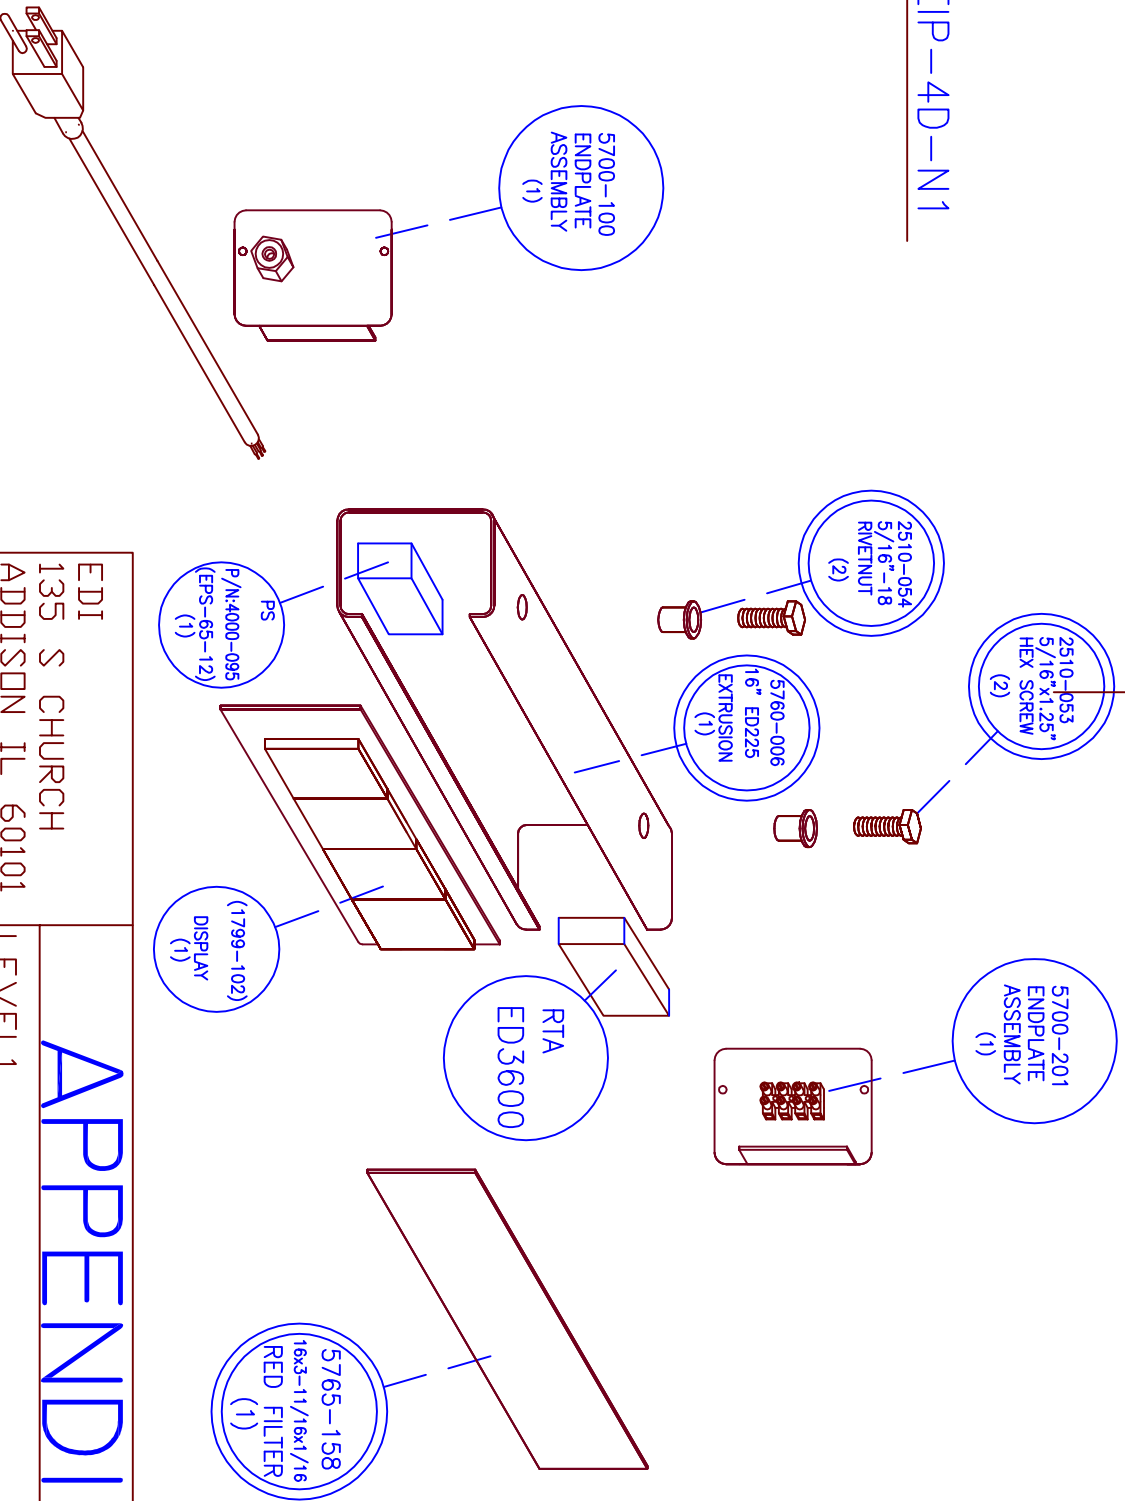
EIP-4D-N1

5700-100
ENDPLATE
ASSEMBLY
(1)

2510-054
5/16"-18
RIVETNUT
(2)

2510-053
5/16"x1.25"
HEX SCREW
(2)

PS
P/N:4000-095
(EPS-65-12)
(1)

5760-006
16" ED225
EXTRUSION
(1)

(1799-102)
DISPLAY
(1)

RTA
ED3600

5700-201
ENDPLATE
ASSEMBLY
(1)

5765-158
16x3-11/16x1/16
RED FILTER
(1)

EDI
135 S CHURCH
ADDISON IL 60101

LEVEL 1

APPENDI